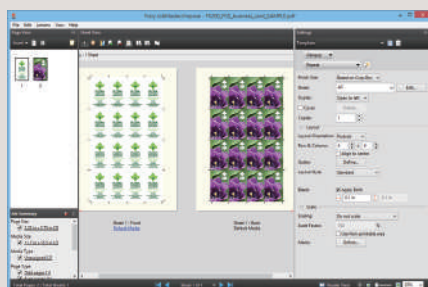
File Edit Layouts View Help

Page View

Sheet View

Settings

1 2

Sheet 1 Front

Sheet 1 Back

Finish Size

Media

Duplex

Layout

Layout Orientation

Row & Columns

Layout Mode

Bleed

Scaling

Do not scale

Labels

Define...

Job Summary

Page Size

Media Size

Media Type

Page Count